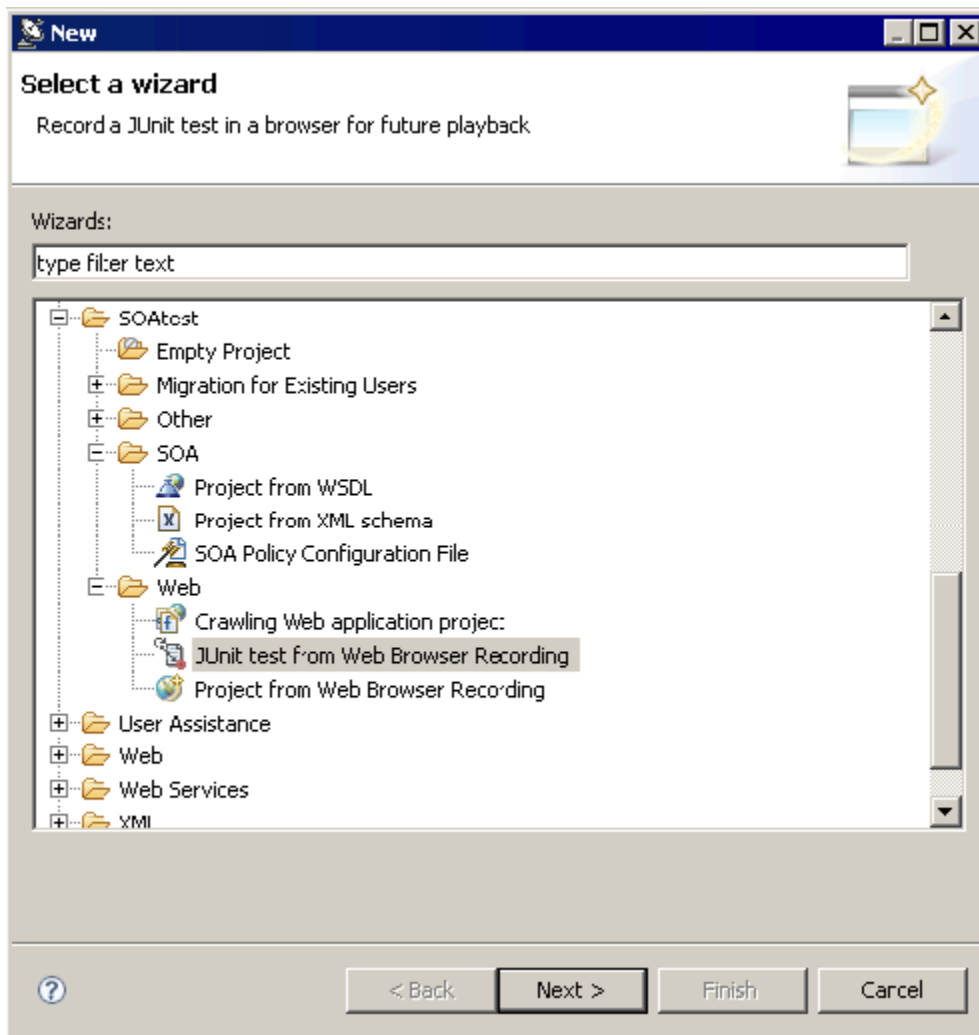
New

Select a wizard

Record a JUnit test in a browser for future playback

Wizards:

type filter text

SOAtest
Empty Project
Migration for Existing Users
Other
SOA
Project from WSDL
Project from XML schema
SOA Policy Configuration File
Web
Crawling Web application project
JUnit test from Web Browser Recording
Project from Web Browser Recording
User Assistance
Web
Web Services
XML

?

< Back

Next >

Finish

Cancel